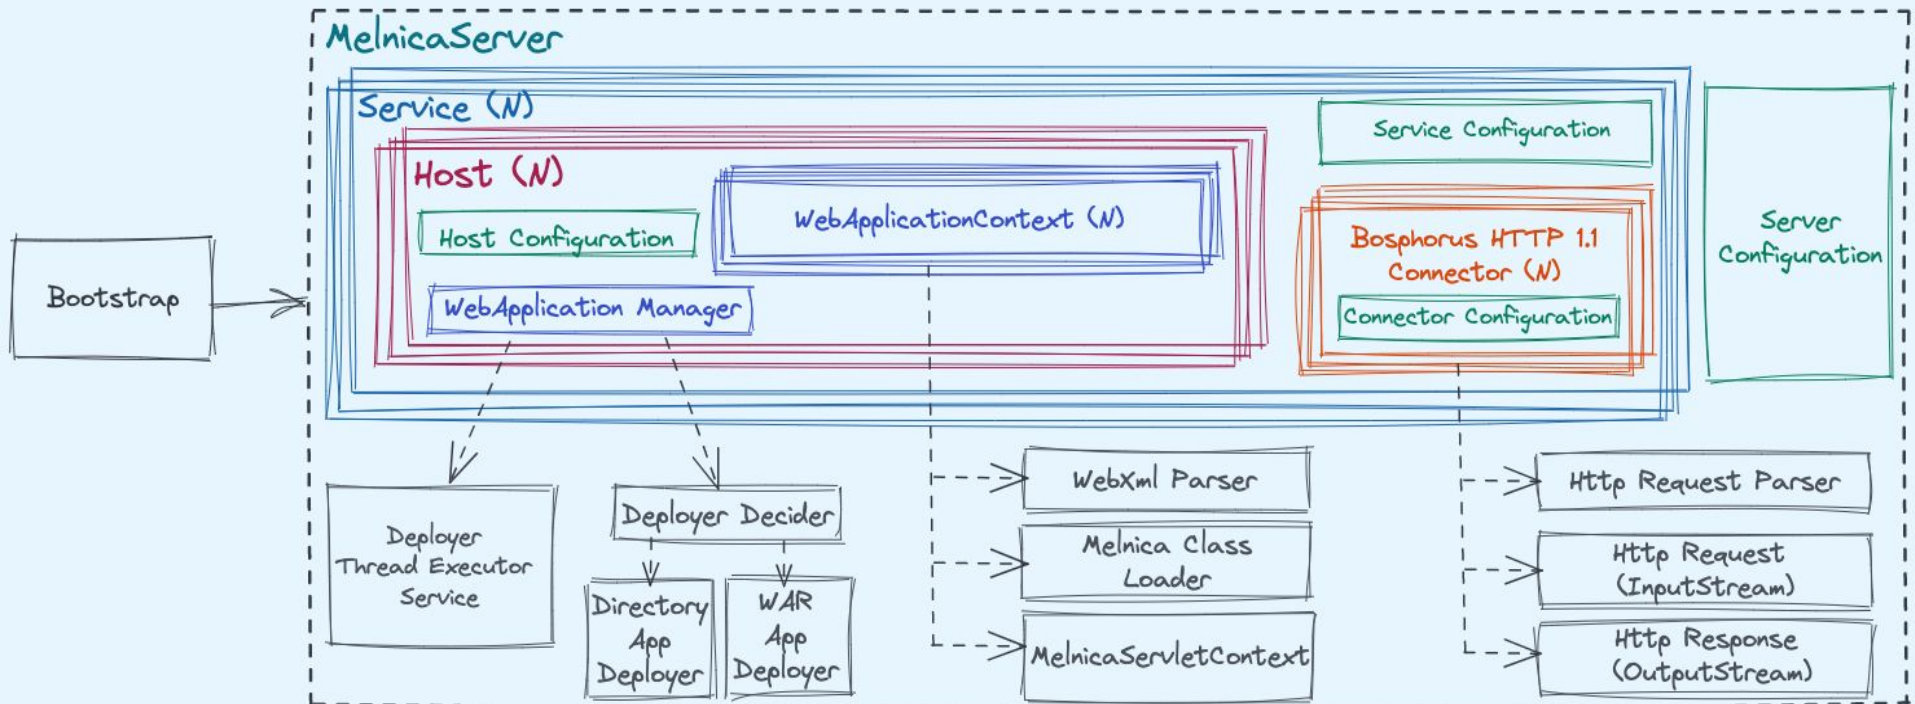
Bootstrap

MelnicaServer

Service (N)

Host (N)

Host Configuration

WebApplicationContext (N)

WebApplication Manager

Service Configuration

Bosphorus HTTP 1.1 Connector (N)

Connector Configuration

Server Configuration

Deployer Thread Executor Service

Deployer Decider

Directory App Deployer

WAR App Deployer

WebXml Parser

Melnica Class Loader

MelnicaServletContext

Http Request Parser

Http Request (InputStream)

Http Response (OutputStream)